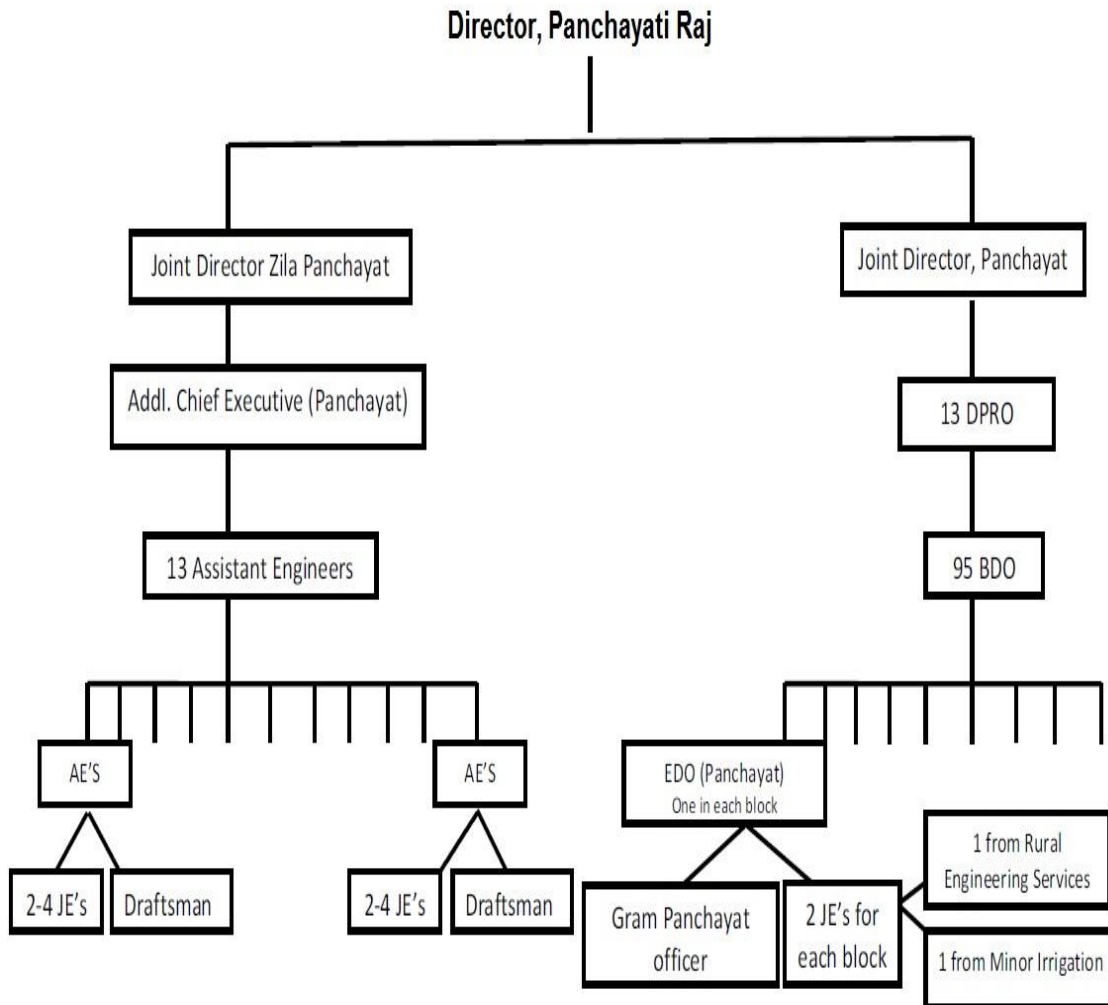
Director, Panchayati Raj

Joint Director Zila Panchayat

Joint Director, Panchayat

Addl. Chief Executive (Panchayat)

13 DPRO

13 Assistant Engineers

95 BDO

AE'S

AE'S

EDO (Panchayat)
One in each block

2-4 JE's

Draftsman

2-4 JE's

Draftsman

Gram Panchayat officer

2 JE's for each block

1 from Rural Engineering Services

1 from Minor Irrigation